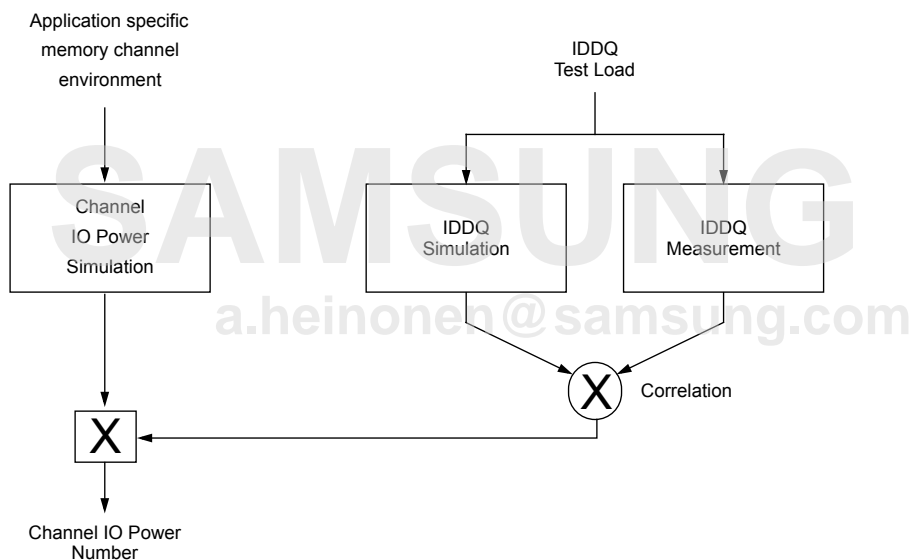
Application specific memory channel environment

IDDQ Test Load

SAMSUNG

Channel IO Power Simulation

IDDQ Simulation

IDDQ Measurement

a.heinonen@samsung.com

X

Correlation

X

Channel IO Power Number